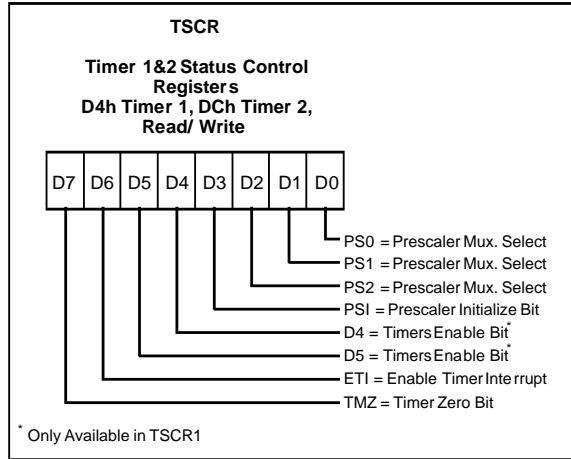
TSCR

Timer 1&2 Status Control Registers D4h Timer 1, DCh Timer 2, Read/ Write

| D7 | D6 | D5 | D4 | D3 | D2 | D1 | D0 |
|---|---|---|---|---|---|---|---|

PS0 = Prescaler Mux. Select
PS1 = Prescaler Mux. Select
PS2 = Prescaler Mux. Select
PSI = Prescaler Initialize Bit
D4 = Timers Enable Bit*
D5 = Timers Enable Bit*
ETI = Enable Timer Interrupt
TMZ = Timer Zero Bit

* Only Available in TSCR1